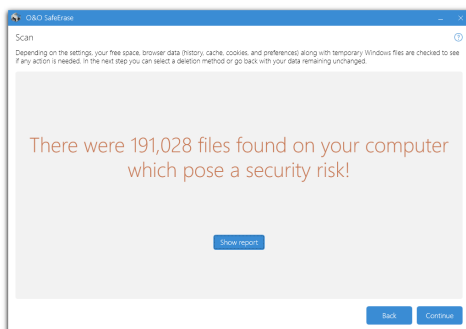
O&O SafeErase

Scan

Depending on the settings, your free space, browser data (history, cache, cookies, and preferences) along with temporary Windows files are checked to see if any action is needed. In the next step you can select a deletion method or go back with your data remaining unchanged.

There were 191,028 files found on your computer which pose a security risk!

Show report

Back

Continue